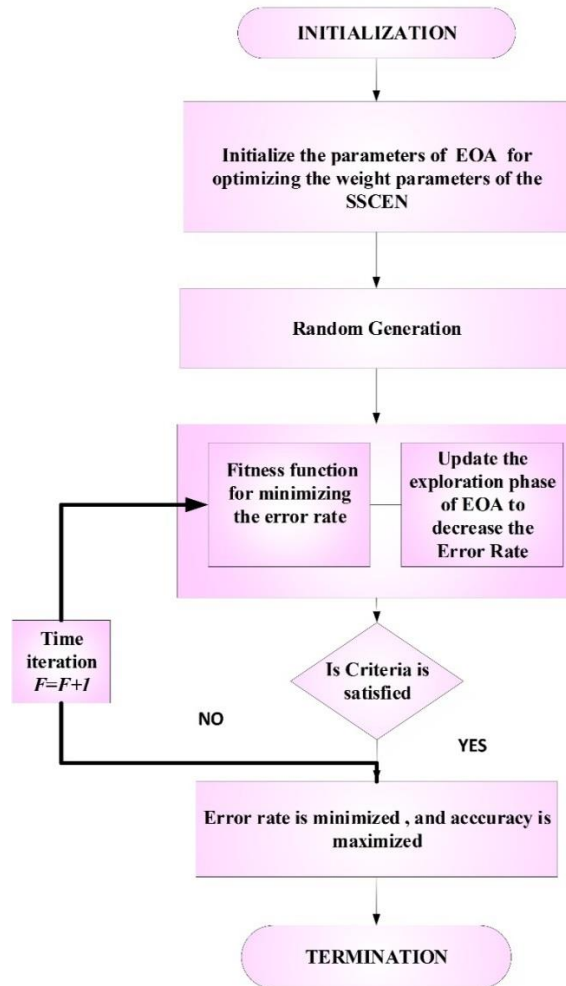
INITIALIZATION

Initialize the parameters of EOA for optimizing the weight parameters of the SSCEN

Random Generation

Fitness function for minimizing the error rate

Update the exploration phase of EOA to decrease the Error Rate

Time iteration
$F=F+1$

Is Criteria is satisfied

NO

YES

Error rate is minimized , and accuracy is maximized

TERMINATION